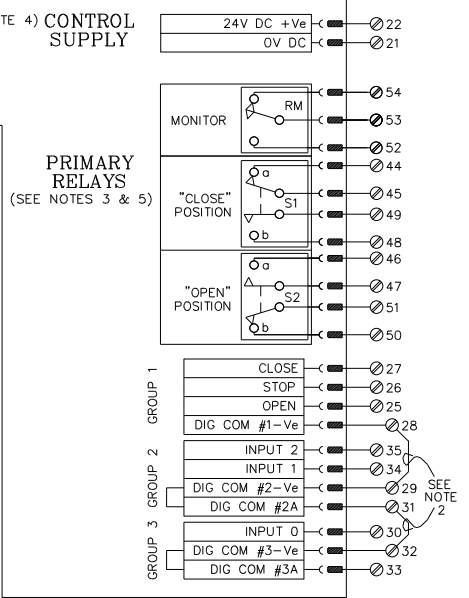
TE 4) CONTROL SUPPLY

24V DC +Ve
0V DC
22
21

MONITOR
RM
54
53
52

PRIMARY RELAYS
(SEE NOTES 3 & 5)

"CLOSE" POSITION
a
S1
b
44
45
49
48

"OPEN" POSITION
a
S2
b
46
47
51
50

GROUP 1
CLOSE
STOP
OPEN
DIG COM #1-Ve
27
26
25
28

GROUP 2
INPUT 2
INPUT 1
DIG COM #2-Ve
DIG COM #2A
35
34
29
31

SEE NOTE 2

GROUP 3
INPUT 0
DIG COM #3-Ve
DIG COM #3A
30
32
33